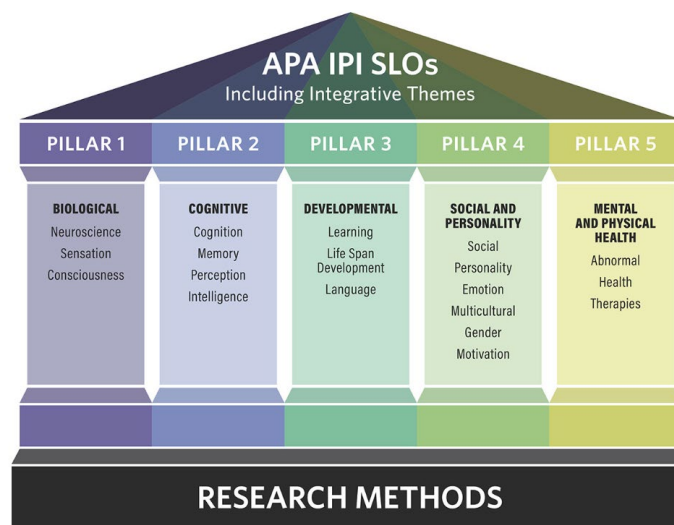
APA IPI SLOs
Including Integrative Themes

PILLAR 1

BIOLOGICAL
Neuroscience
Sensation
Consciousness

PILLAR 2

COGNITIVE
Cognition
Memory
Perception
Intelligence

PILLAR 3

DEVELOPMENTAL
Learning
Life Span Development
Language

PILLAR 4

SOCIAL AND PERSONALITY
Social
Personality
Emotion
Multicultural
Gender
Motivation

PILLAR 5

MENTAL AND PHYSICAL HEALTH
Abnormal
Health
Therapies

RESEARCH METHODS